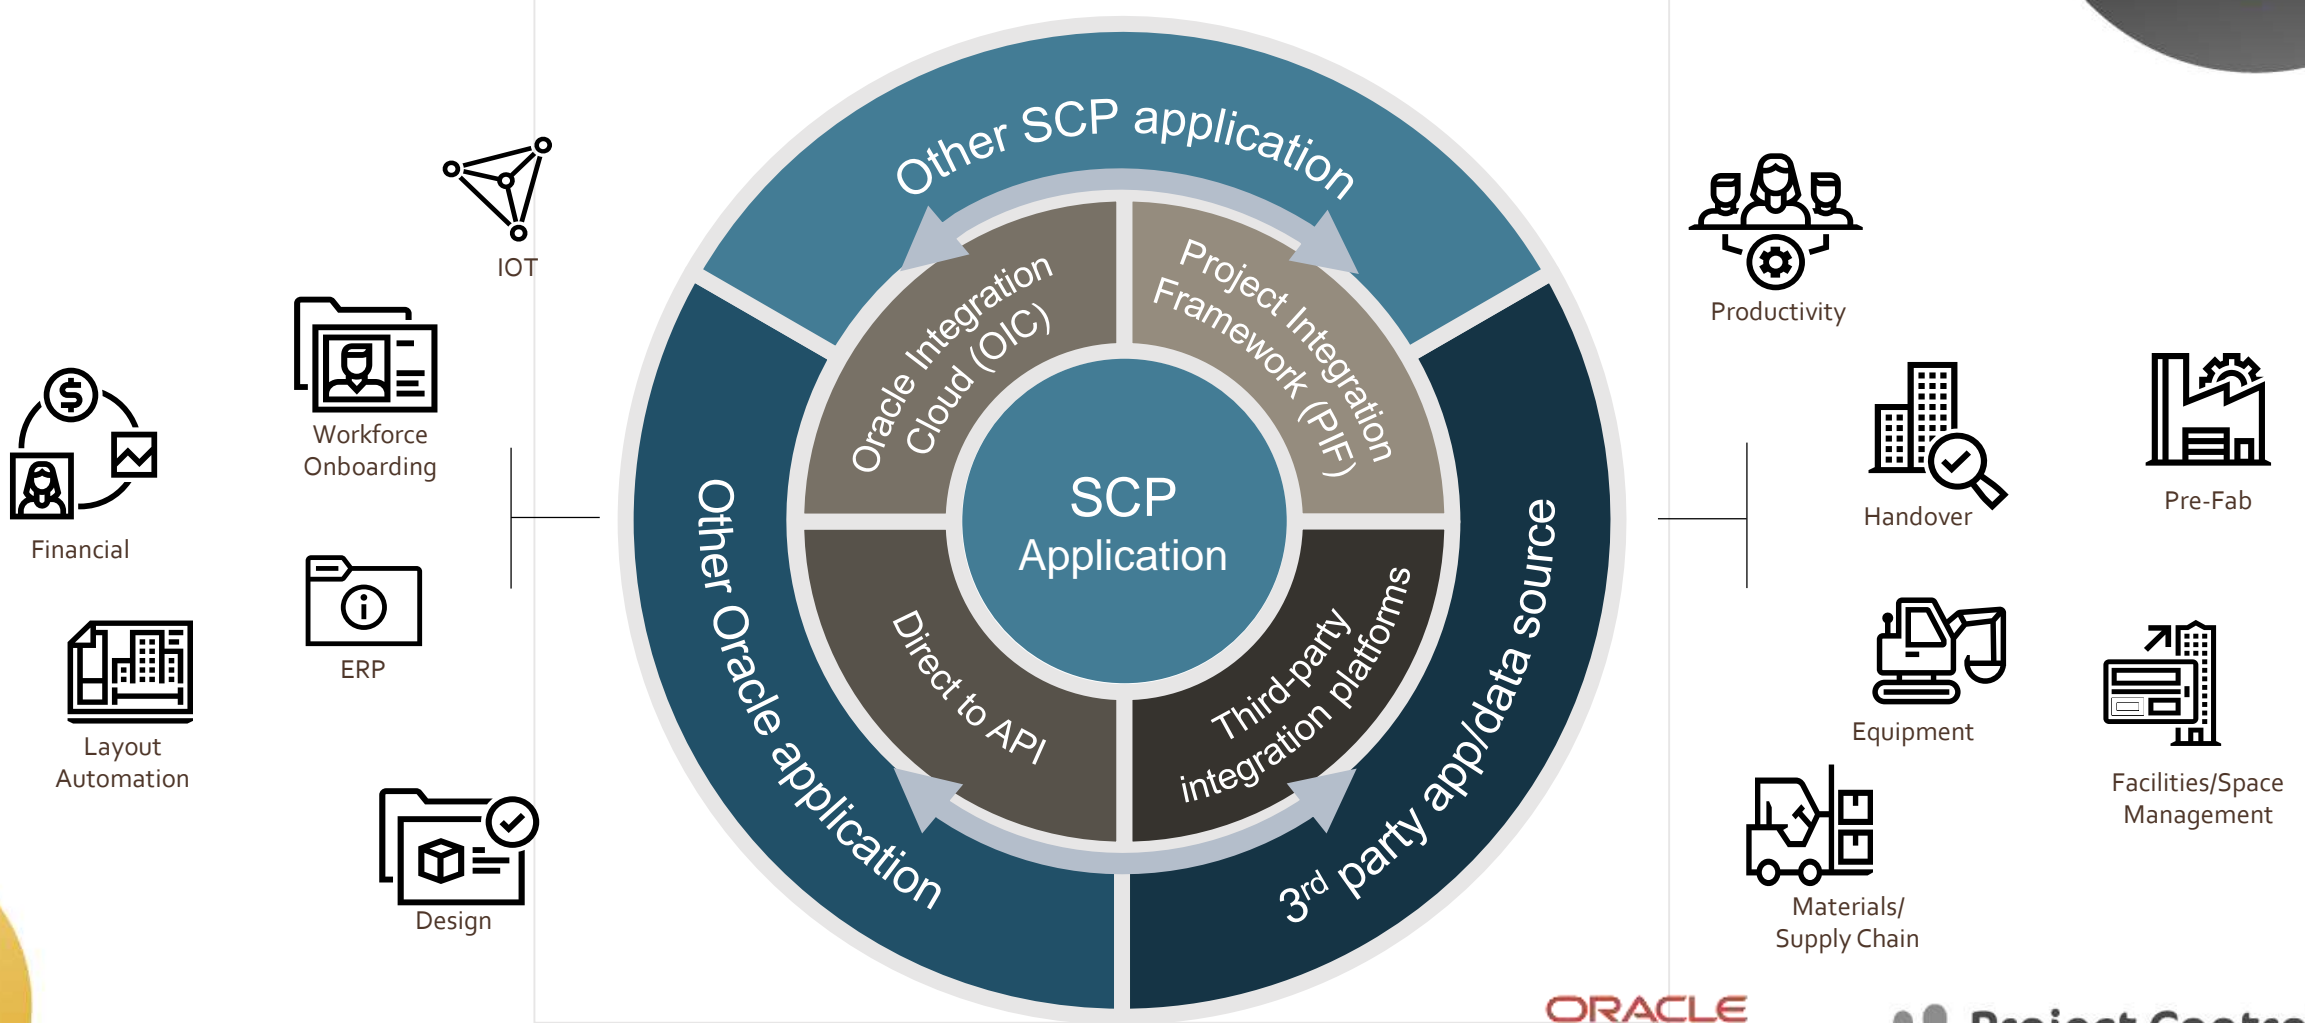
IOT

Workforce Onboarding

Financial

ERP

Layout Automation

Design

Other SCP application

Oracle Integration Cloud (OIC)

Project Integration Framework (PIF)

SCP Application

Direct to API

Third-party integration platforms

Other Oracle application

3$^{rd}$ party app/data source

Productivity

Handover

Pre-Fab

Equipment

Facilities/Space Management

Materials/ Supply Chain

ORACLE

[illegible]